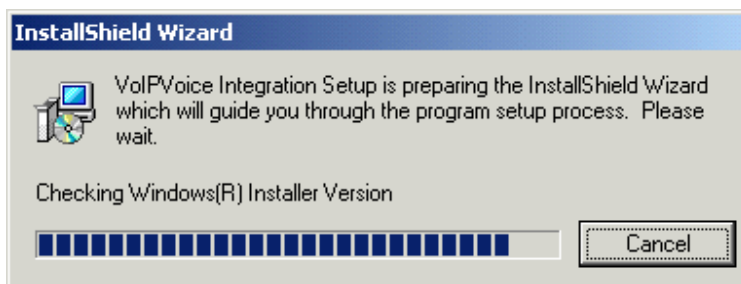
InstallShield Wizard

VoIPVoice Integration Setup is preparing the InstallShield Wizard which will guide you through the program setup process. Please wait.

Checking Windows(R) Installer Version

Cancel